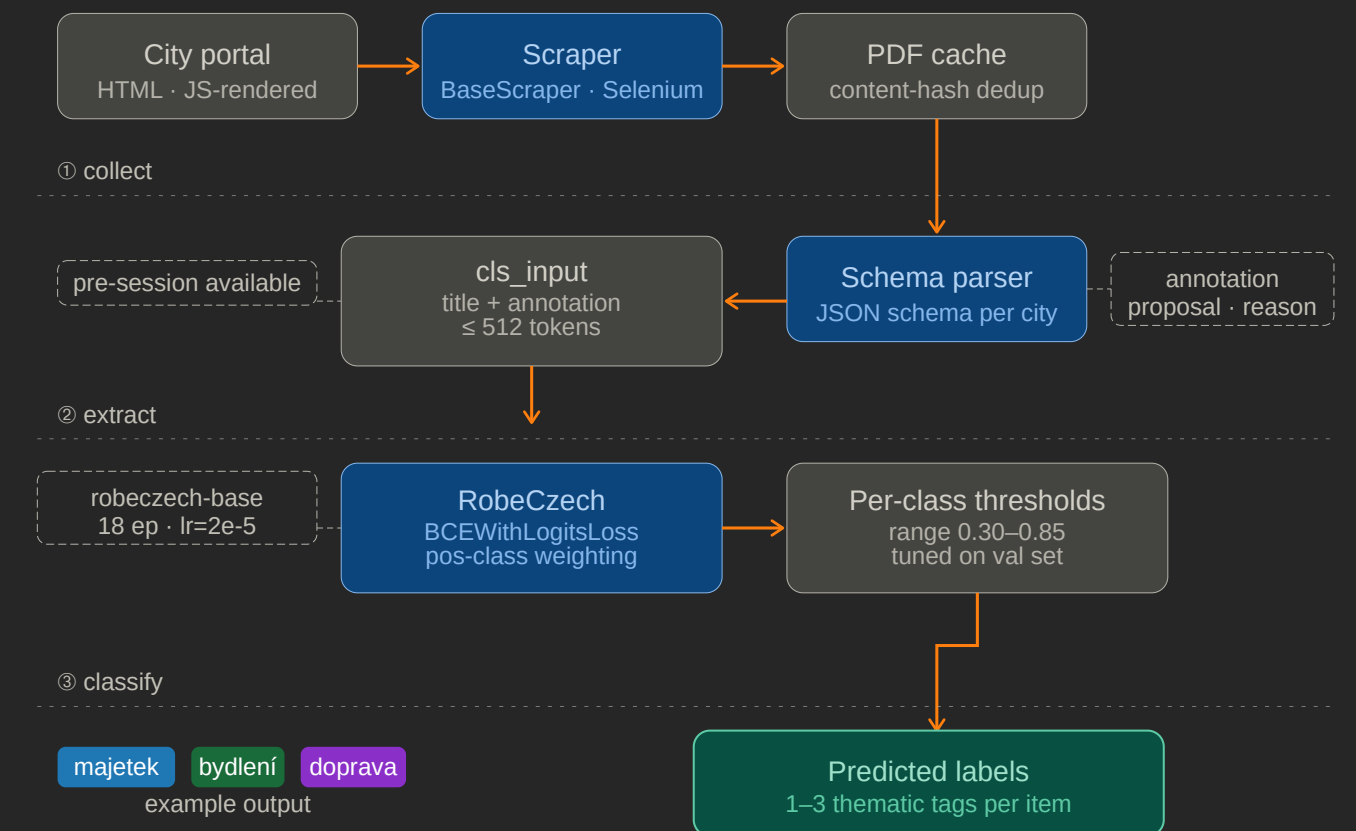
City portal
HTML · JS-rendered

Scraper
BaseScraper · Selenium

PDF cache
content-hash dedup

① collect

pre-session available

cls_input
title + annotation
≤ 512 tokens

Schema parser
JSON schema per city

annotation
proposal · reason

② extract

robeczech-base
18 ep · lr=2e-5

RobeCzech
BCEWithLogitsLoss
pos-class weighting

Per-class thresholds
range 0.30–0.85
tuned on val set

③ classify

majetek bydlení doprava
example output

Predicted labels
1–3 thematic tags per item